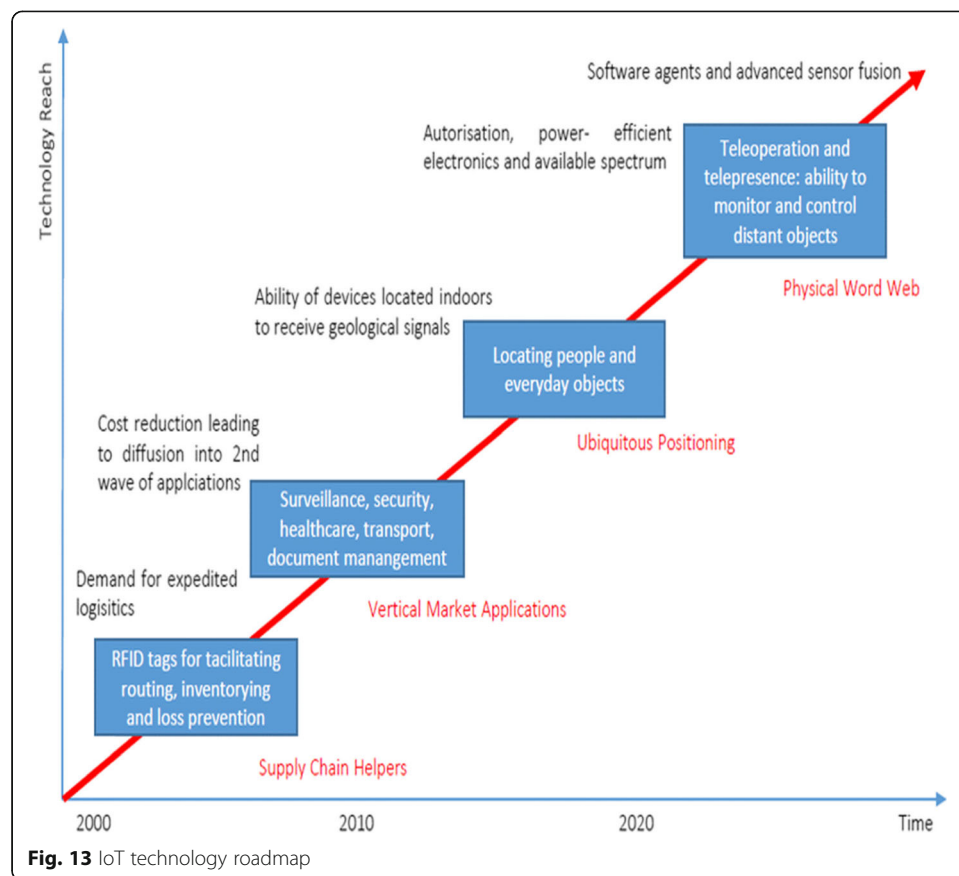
Technology Reach

Software agents and advanced sensor fusion

Autorisation, power- efficient electronics and available spectrum

Teleoperation and telepresence: ability to monitor and control distant objects

Physical Word Web

Ability of devices located indoors to receive geological signals

Locating people and everyday objects

Ubiquitous Positioning

Cost reduction leading to diffusion into 2nd wave of applciations

Surveillance, security, healthcare, transport, document manangement

Vertical Market Applications

Demand for expedited logisitics

RFID tags for tacilitating routing, inventorying and loss prevention

Supply Chain Helpers

2000

2010

2020

Time

**Fig. 13** IoT technology roadmap